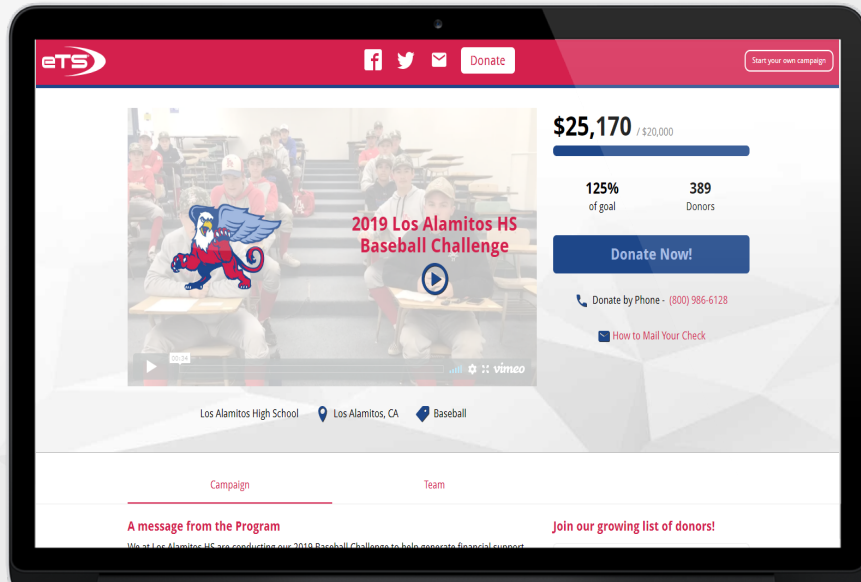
eTS

Donate

Start your own campaign

2019 Los Alamitos HS Baseball Challenge

00:24

vimeo

$25,170 / $20,000

125%
of goal

389
Donors

Donate Now!

Donate by Phone - (800) 986-6128

How to Mail Your Check

Los Alamitos High School

Los Alamitos, CA

Baseball

Campaign

Team

A message from the Program

We at Los Alamitos HS are conducting our 2019 Baseball Challenge to help generate financial support

Join our growing list of donors!